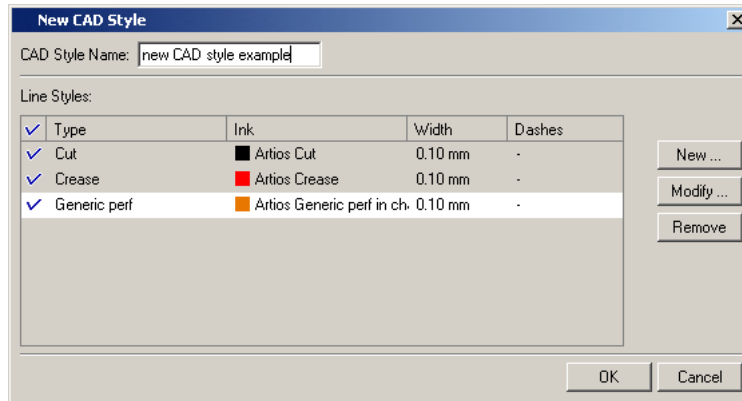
New CAD Style

CAD Style Name: new CAD style example

Line Styles:

| ✓ | Type | Ink | Width | Dashes |
|---|---|---|---|---|
| ✓ | Cut | Artios Cut | 0.10 mm | - |
| ✓ | Crease | Artios Crease | 0.10 mm | - |
| ✓ | Generic perf | Artios Generic perf in ch | 0.10 mm | - |

New ...

Modify ...

Remove

OK

Cancel